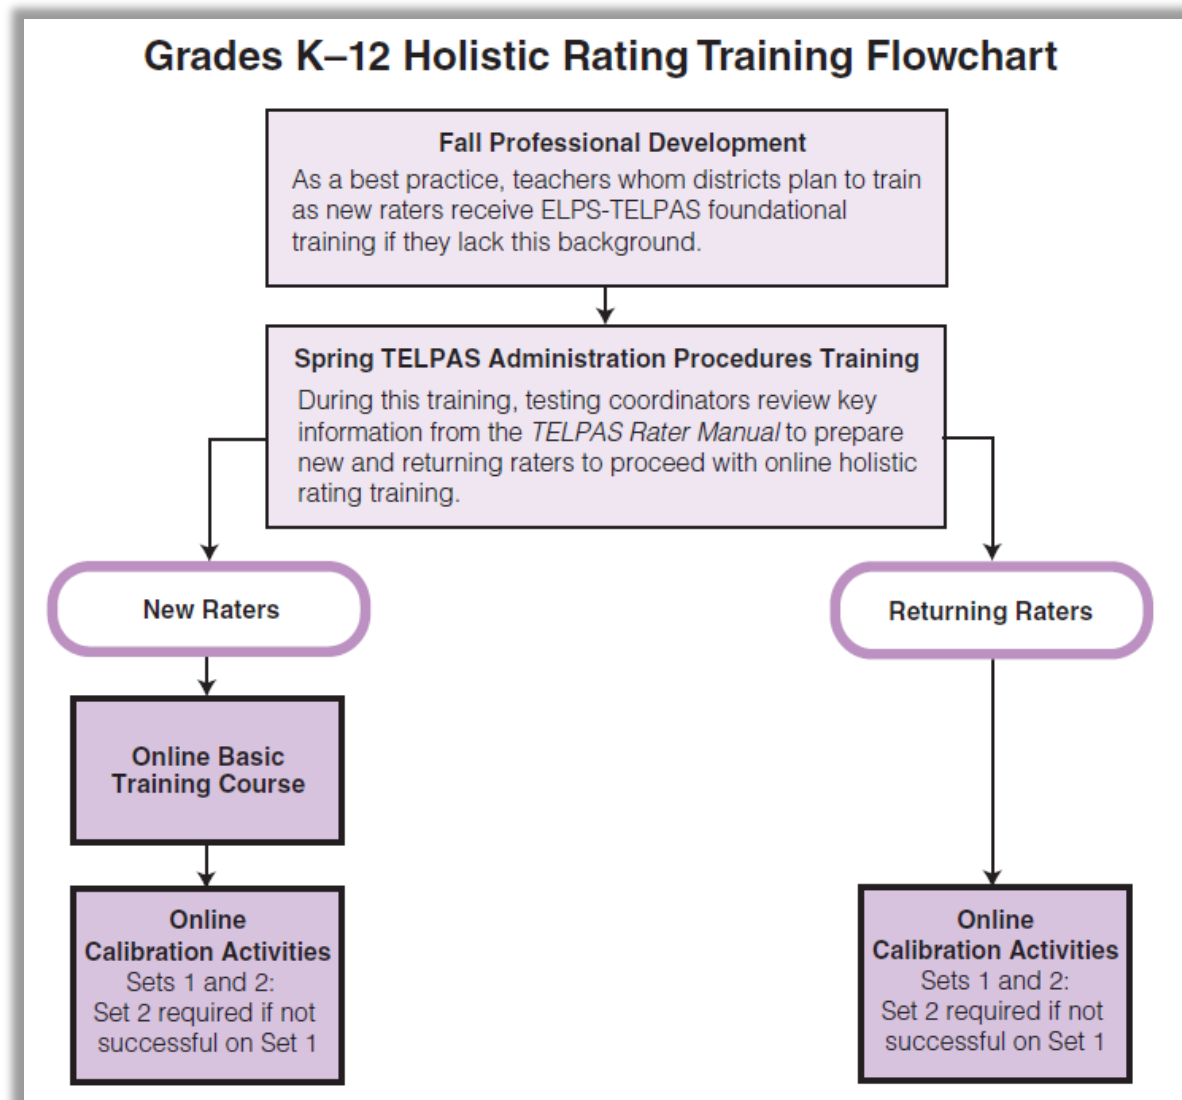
Grades K–12 Holistic Rating Training Flowchart

Fall Professional Development
As a best practice, teachers whom districts plan to train as new raters receive ELPS-TELPAS foundational training if they lack this background.

Spring TELPAS Administration Procedures Training
During this training, testing coordinators review key information from the *TELPAS Rater Manual* to prepare new and returning raters to proceed with online holistic rating training.

New Raters

Online Basic Training Course

Online Calibration Activities
Sets 1 and 2:
Set 2 required if not successful on Set 1

Returning Raters

Online Calibration Activities
Sets 1 and 2:
Set 2 required if not successful on Set 1